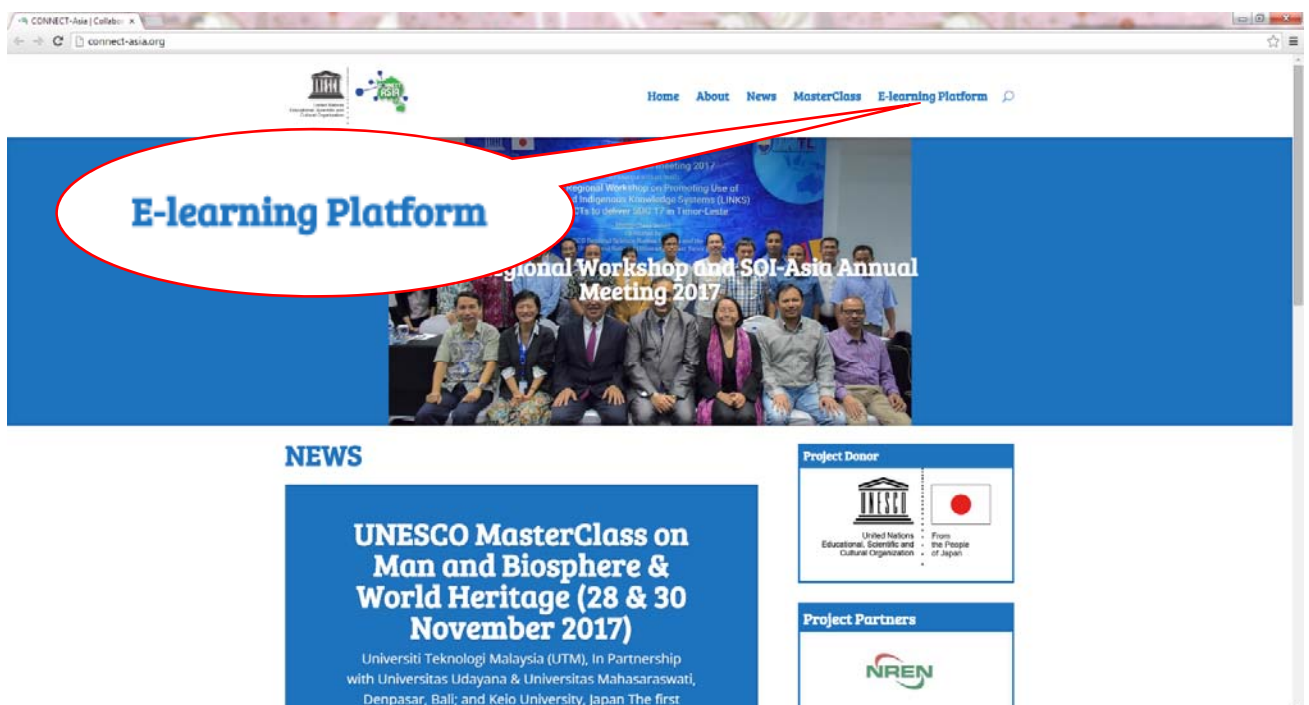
CONNECT-Asia | Collabo ×

connect-asia.org

UNESCO

United Nations Educational, Scientific and Cultural Organization

Home About News MasterClass E-learning Platform

E-learning Platform

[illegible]eeting 2017

Regional Workshop on Promoting Use of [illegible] Indigenous Knowledge Systems (LINKS) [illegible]CTs to deliver SDG 17 in Timor-Leste

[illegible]gional Workshop and SOI-Asia Annual Meeting 2017

NEWS

UNESCO MasterClass on Man and Biosphere & World Heritage (28 & 30 November 2017)

Universiti Teknologi Malaysia (UTM), In Partnership with Universitas Udayana & Universitas Mahasaraswati, Denpasar, Bali; and Keio University, Japan The first

Project Donor

UNESCO

United Nations Educational, Scientific and Cultural Organization

From the People of Japan

Project Partners

NREN